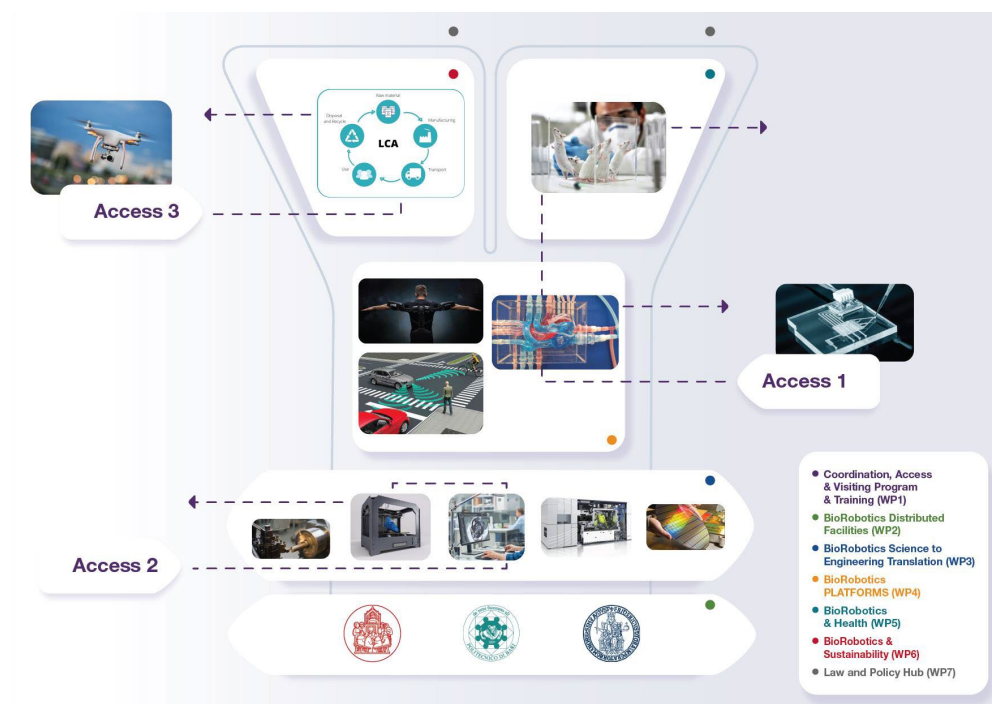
Raw material
Manufacturing
Transport
Use
Channel and Recycle
LCA

Access 3

Access 1

Access 2

POLITECNICO DI BARI

• Coordination, Access & Visiting Program & Training (WP1)
• BioRobotics Distributed Facilities (WP2)
• BioRobotics Science to Engineering Translation (WP3)
• BioRobotics PLATFORMS (WP4)
• BioRobotics & Health (WP5)
• BioRobotics & Sustainability (WP6)
• Law and Policy Hub (WP7)